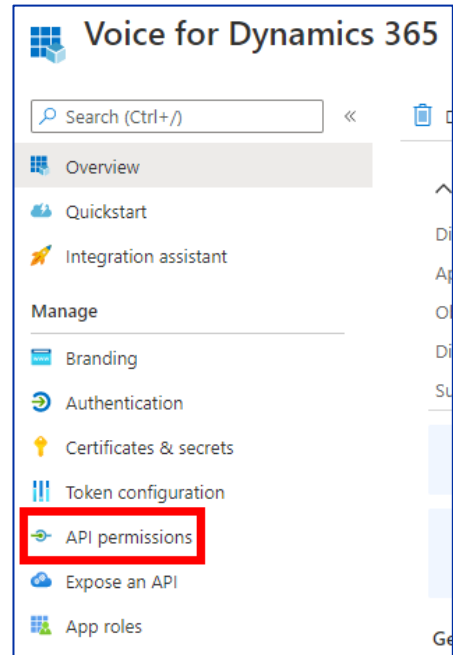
Voice for Dynamics 365

Search (Ctrl+/)

«

Overview

Quickstart

Integration assistant

Manage

Branding

Authentication

Certificates & secrets

Token configuration

API permissions

Expose an API

App roles

D

Di

Ap

Ol

Di

Su

Ge